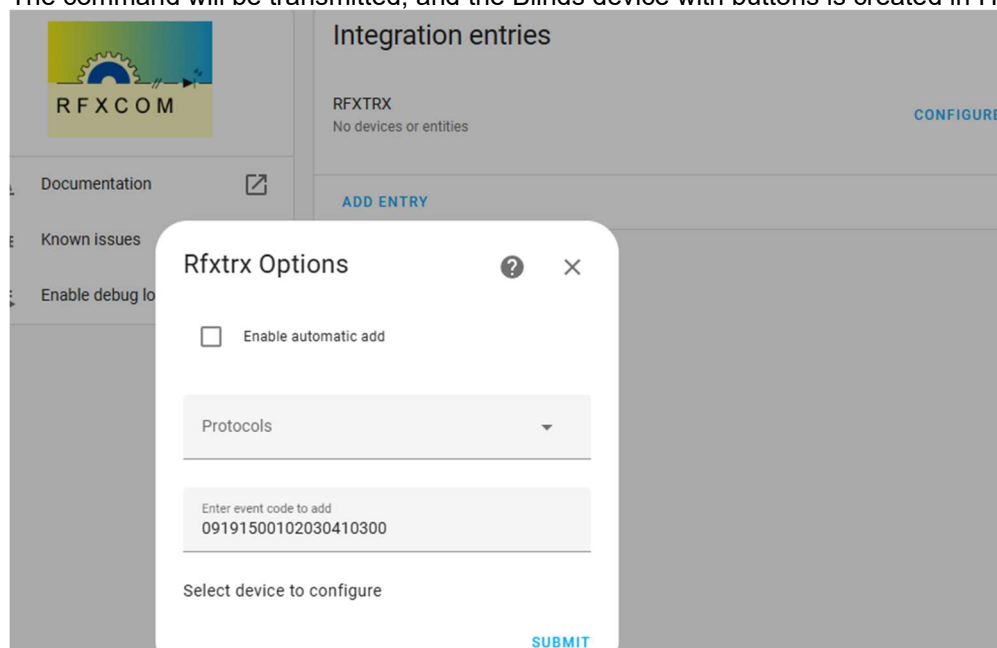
The command will be transmitted, and the Blinds device with buttons is created in H

RFXCOM

Documentation

Known issues

Enable debug lo

Integration entries

RFXTRX
No devices or entities

CONFIGURE

ADD ENTRY

Rfxtrx Options

Enable automatic add

Protocols

Enter event code to add
0919150010203041030O

Select device to configure

SUBMIT